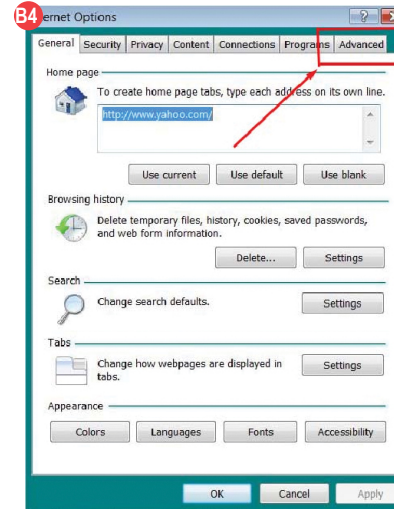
B4

ernet Options

?

General | Security | Privacy | Content | Connections | Programs | Advanced

Home page

To create home page tabs, type each address on its own line.

http://www.yahoo.com/

Use current | Use default | Use blank

Browsing history

Delete temporary files, history, cookies, saved passwords, and web form information.

Delete... | Settings

Search

Change search defaults.

Settings

Tabs

Change how webpages are displayed in tabs.

Settings

Appearance

Colors | Languages | Fonts | Accessibility

OK | Cancel | Apply